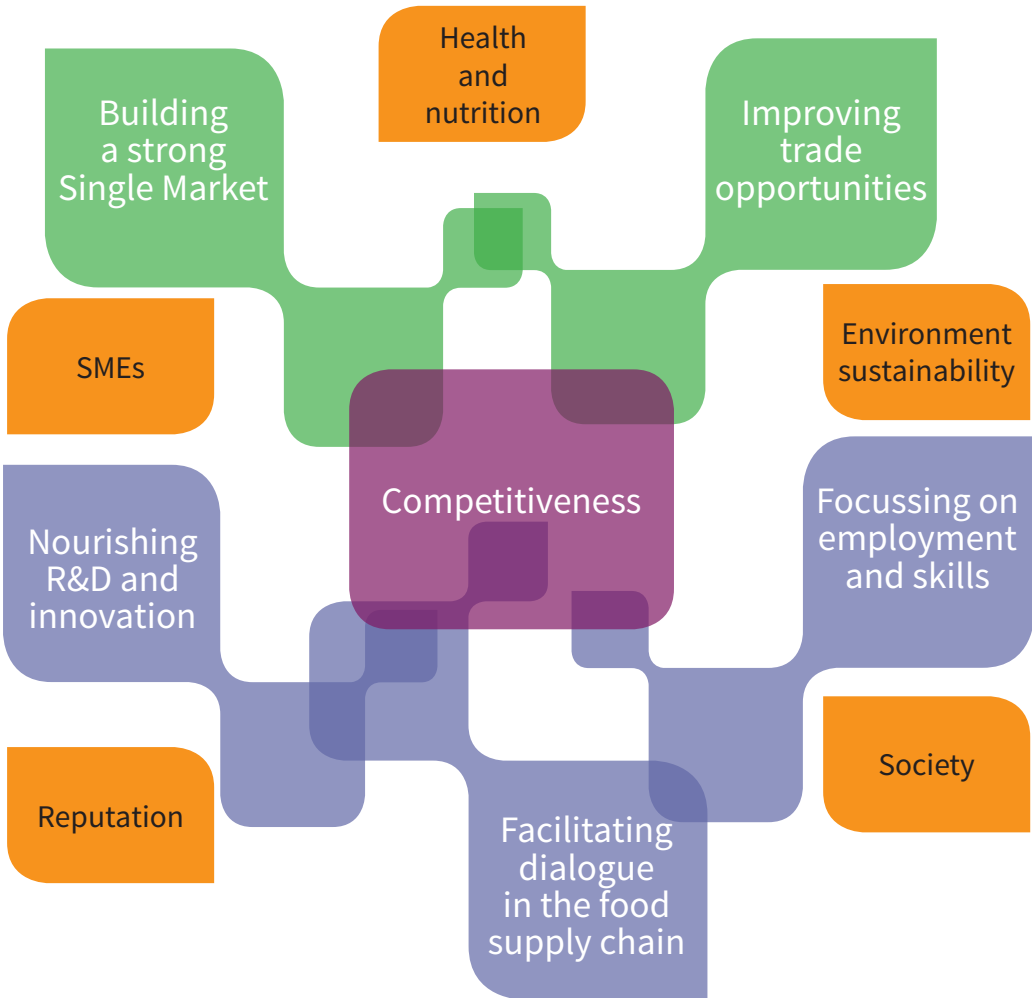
Health and nutrition

Building a strong Single Market

Improving trade opportunities

SMEs

Environment sustainability

Competitiveness

Nourishing R&D and innovation

Focussing on employment and skills

Society

Reputation

Facilitating dialogue in the food supply chain